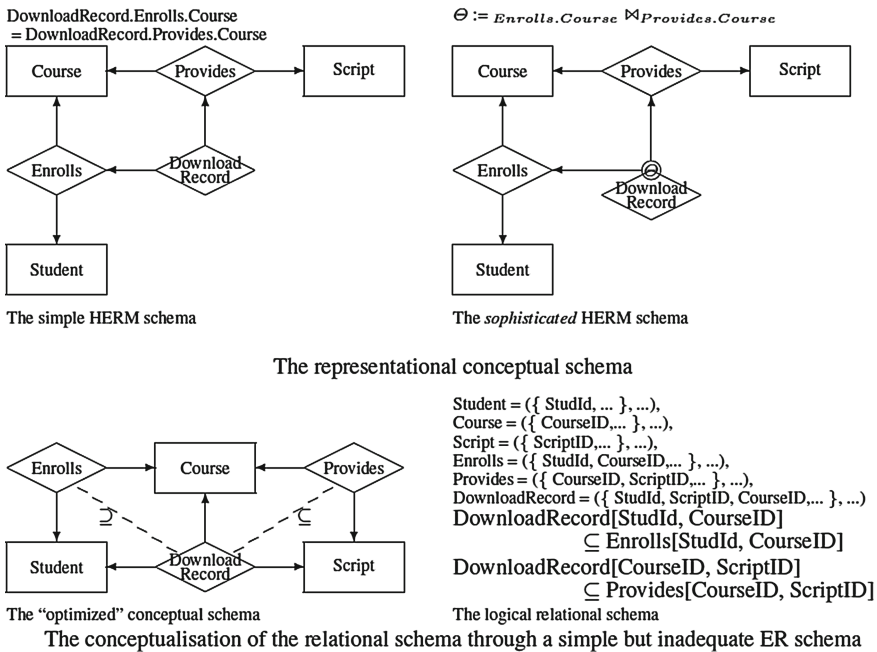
DownloadRecord.Enrolls.Course
= DownloadRecord.Provides.Course

Course

Provides

Script

Enrolls

Download Record

Student

The simple HERM schema

$\Theta := _{Enrolls.Course} \bowtie_{Provides.Course}$

Course

Provides

Script

Enrolls

$\Theta$

Download Record

Student

The *sophisticated* HERM schema

The representational conceptual schema

Enrolls

Course

Provides

$\supseteq$

$\subseteq$

Student

Download Record

Script

The "optimized" conceptual schema

Student = ({ StudId, ... }, ...),
Course = ({ CourseID,... }, ...),
Script = ({ ScriptID,... }, ...),
Enrolls = ({ StudId, CourseID,... }, ...),
Provides = ({ CourseID, ScriptID,... }, ...),
DownloadRecord = ({ StudId, ScriptID, CourseID,... }, ...)
DownloadRecord[StudId, CourseID]
$\subseteq$ Enrolls[StudId, CourseID]
DownloadRecord[CourseID, ScriptID]
$\subseteq$ Provides[CourseID, ScriptID]

The logical relational schema

The conceptualisation of the relational schema through a simple but inadequate ER schema